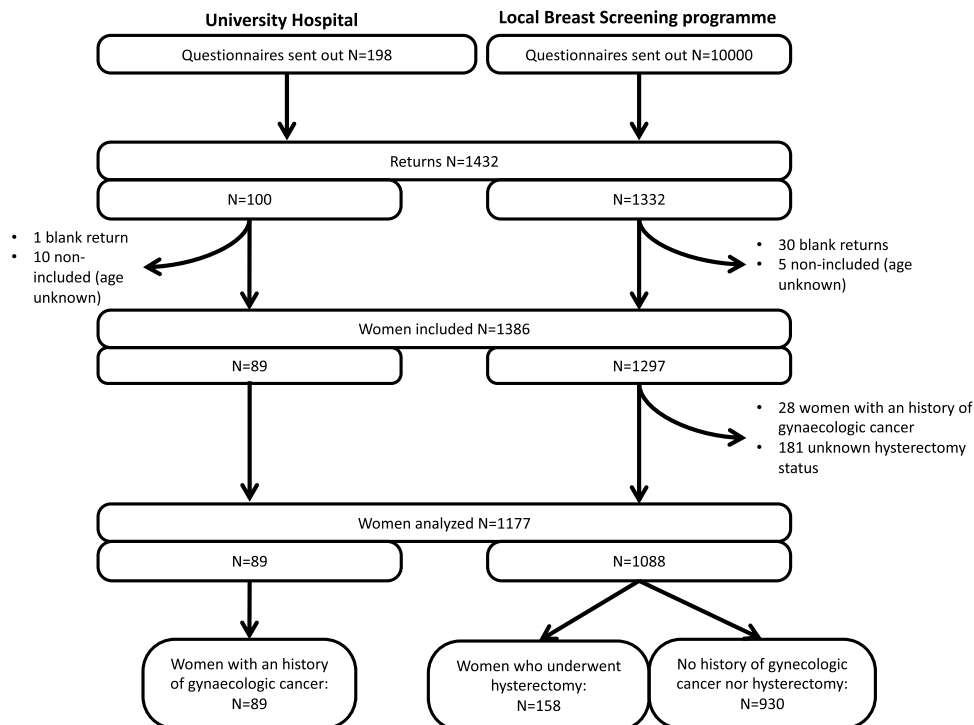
University Hospital

Local Breast Screening programme

Questionnaires sent out N=198

Questionnaires sent out N=10000

Returns N=1432

N=100

N=1332

• 1 blank return
• 10 non-included (age unknown)

• 30 blank returns
• 5 non-included (age unknown)

Women included N=1386

N=89

N=1297

• 28 women with an history of gynaecologic cancer
• 181 unknown hysterectomy status

Women analyzed N=1177

N=89

N=1088

Women with an history of gynaecologic cancer: N=89

Women who underwent hysterectomy: N=158

No history of gynecologic cancer nor hysterectomy: N=930